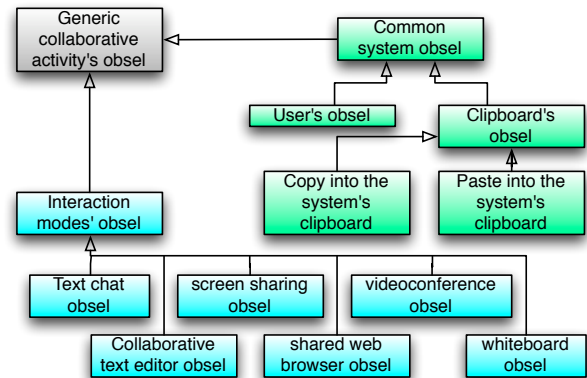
Generic collaborative activity's obsel

Common system obsel

User's obsel

Clipboard's obsel

Copy into the system's clipboard

Paste into the system's clipboard

Interaction modes' obsel

Text chat obsel

screen sharing obsel

videoconference obsel

Collaborative text editor obsel

shared web browser obsel

whiteboard obsel